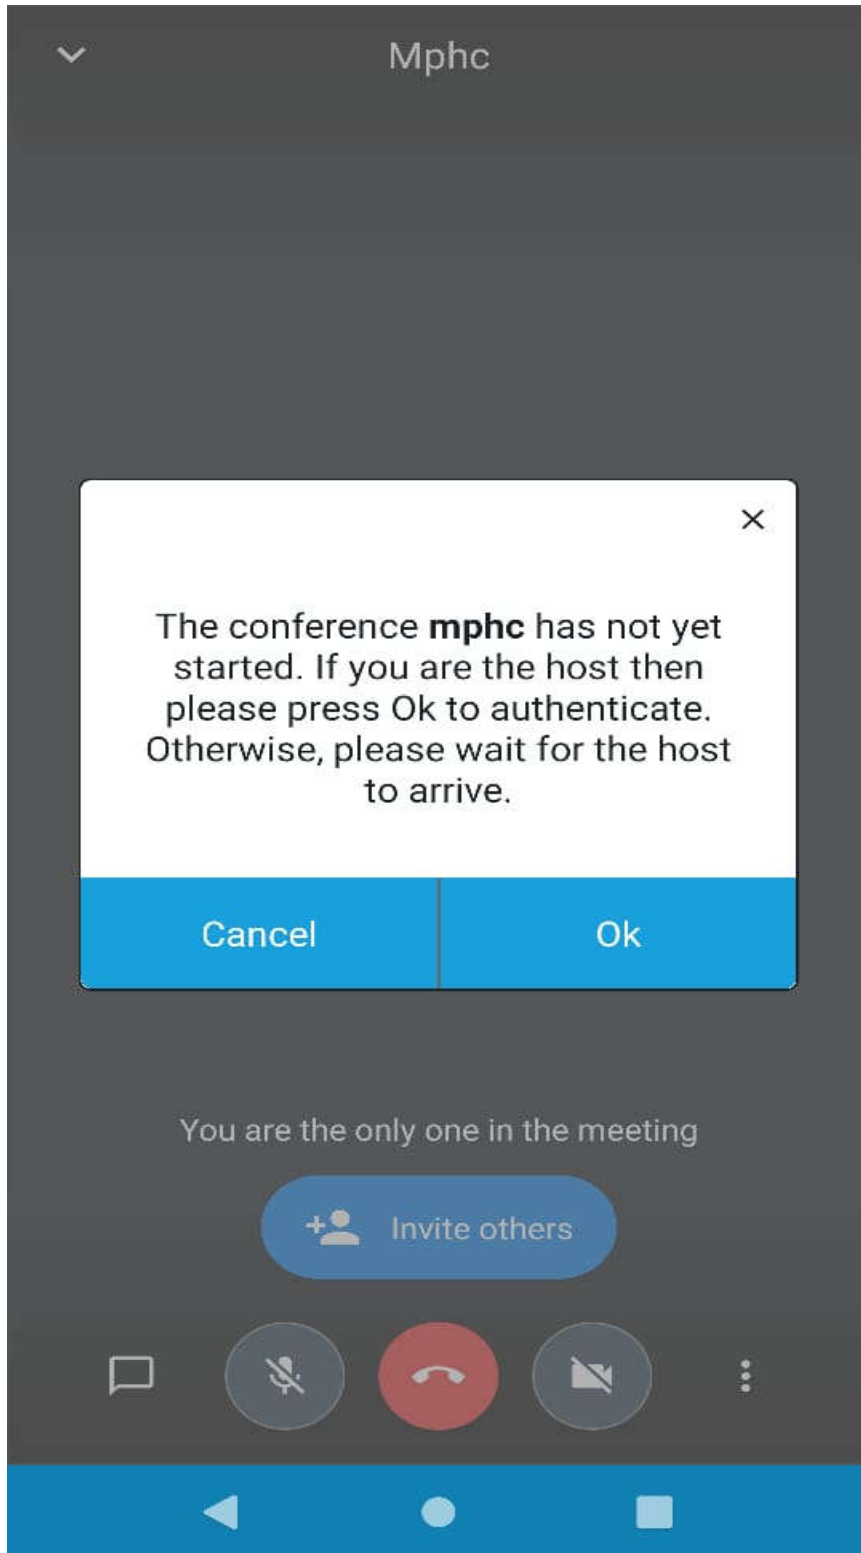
Mphc

The conference **mphc** has not yet started. If you are the host then please press Ok to authenticate. Otherwise, please wait for the host to arrive.

Cancel

Ok

You are the only one in the meeting

Invite others